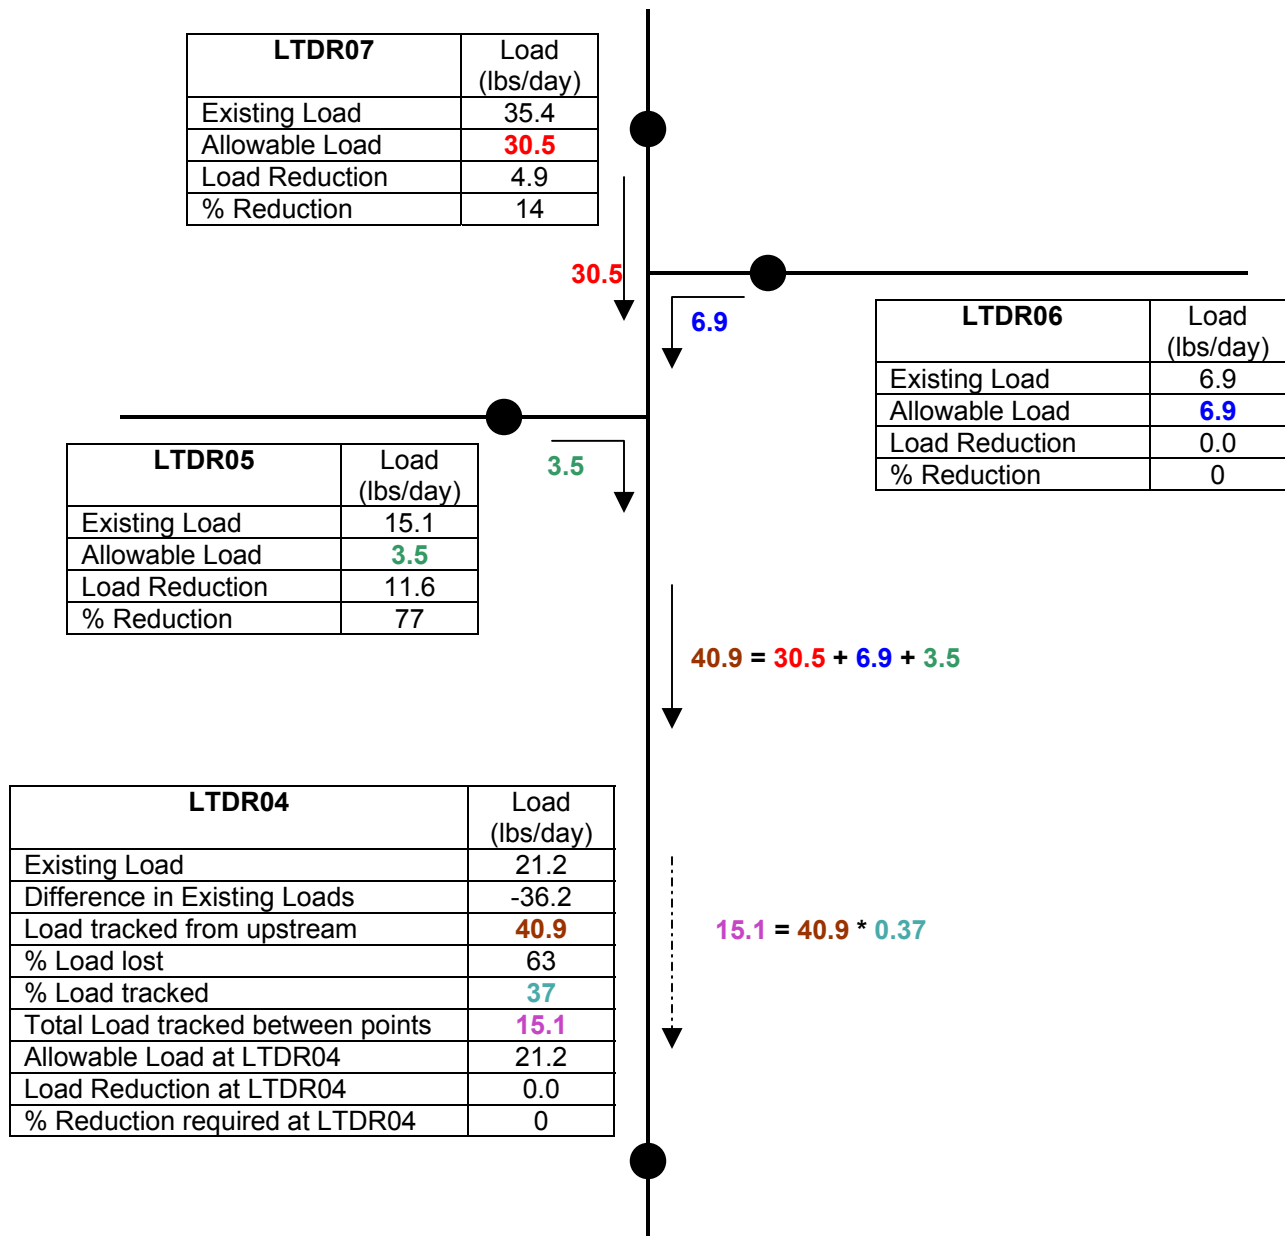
| LTDR07 | Load (lbs/day) |
|---|---|
| Existing Load | 35.4 |
| Allowable Load | 30.5 |
| Load Reduction | 4.9 |
| % Reduction | 14 |

30.5

6.9

| LTDR06 | Load (lbs/day) |
|---|---|
| Existing Load | 6.9 |
| Allowable Load | 6.9 |
| Load Reduction | 0.0 |
| % Reduction | 0 |

| LTDR05 | Load (lbs/day) |
|---|---|
| Existing Load | 15.1 |
| Allowable Load | 3.5 |
| Load Reduction | 11.6 |
| % Reduction | 77 |

3.5

40.9 = 30.5 + 6.9 + 3.5

| LTDR04 | Load (lbs/day) |
|---|---|
| Existing Load | 21.2 |
| Difference in Existing Loads | -36.2 |
| Load tracked from upstream | 40.9 |
| % Load lost | 63 |
| % Load tracked | 37 |
| Total Load tracked between points | 15.1 |
| Allowable Load at LTDR04 | 21.2 |
| Load Reduction at LTDR04 | 0.0 |
| % Reduction required at LTDR04 | 0 |

15.1 = 40.9 * 0.37